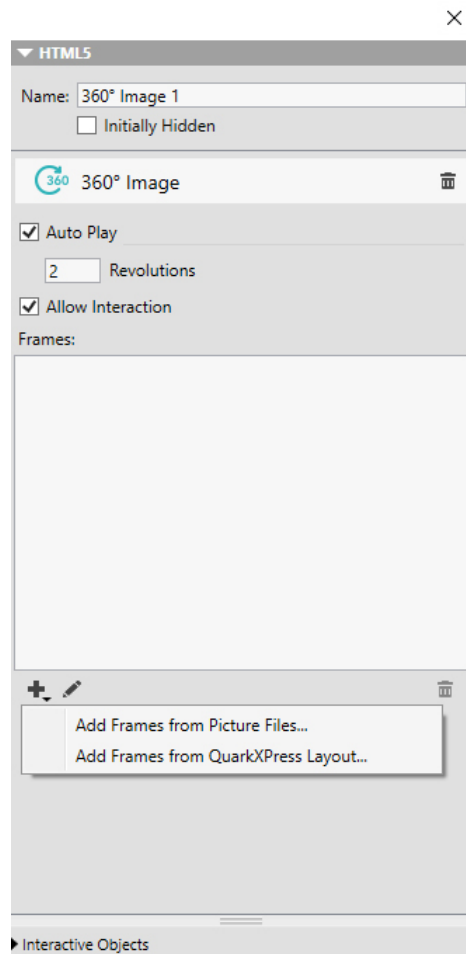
HTML5

Name: 360° Image 1

Initially Hidden

360 360° Image

Auto Play

2 Revolutions

Allow Interaction

Frames:

Add Frames from Picture Files...

Add Frames from QuarkXPress Layout...

Interactive Objects